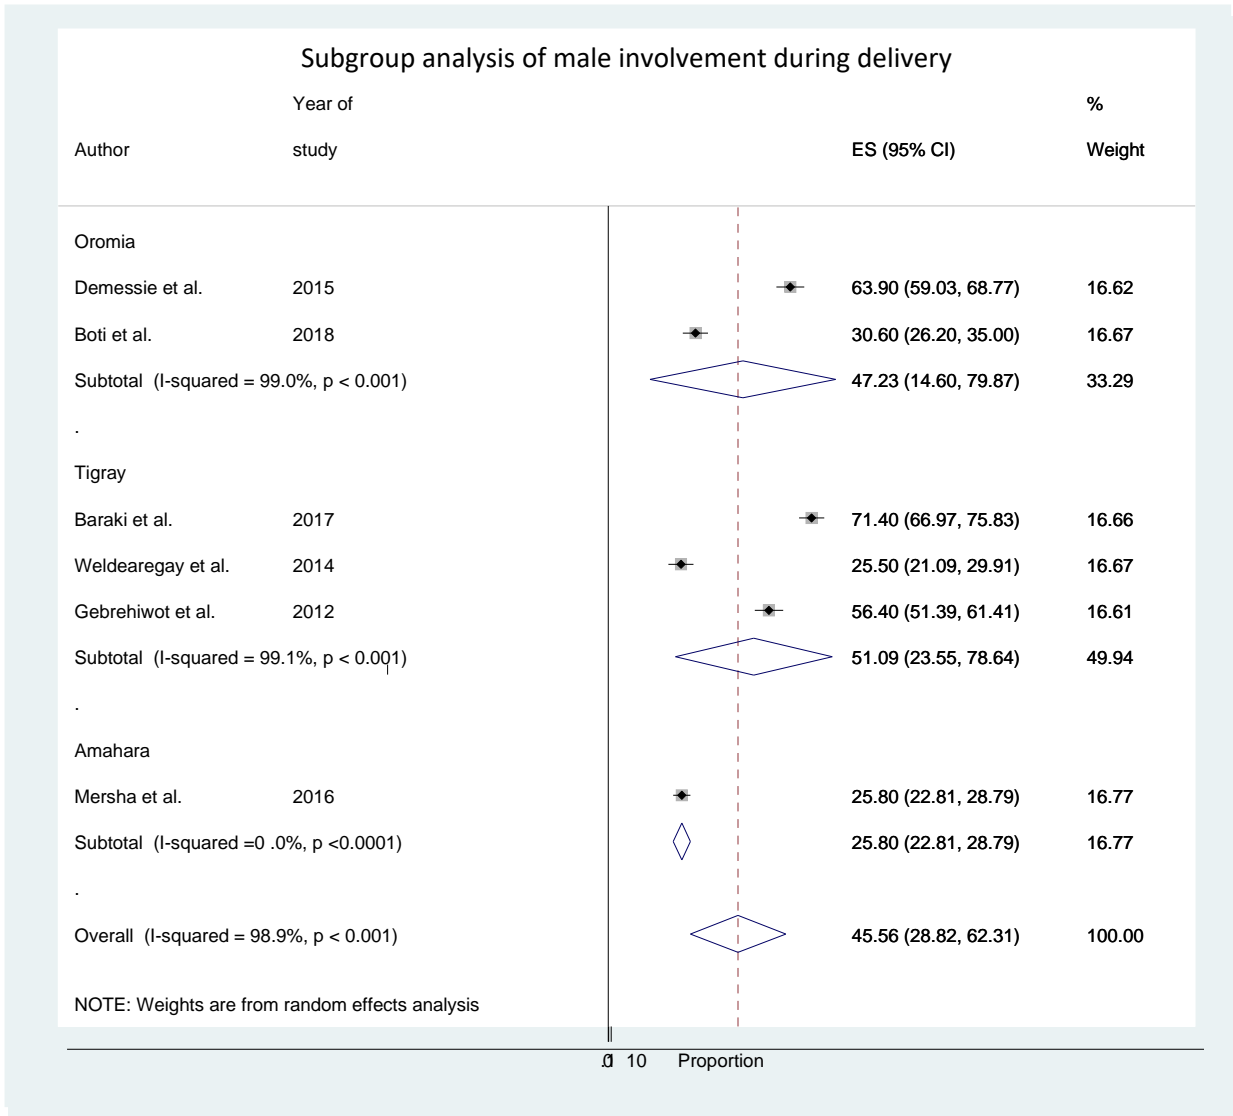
Subgroup analysis of male involvement during delivery

| Author | Year of study | ES (95% CI) | % Weight |
|---|---|---|---|
| Oromia | | | |
| Demessie et al. | 2015 | 63.90 (59.03, 68.77) | 16.62 |
| Boti et al. | 2018 | 30.60 (26.20, 35.00) | 16.67 |
| Subtotal (I-squared = 99.0%, p < 0.001) | | 47.23 (14.60, 79.87) | 33.29 |
| . | | | |
| Tigray | | | |
| Baraki et al. | 2017 | 71.40 (66.97, 75.83) | 16.66 |
| Weldearegay et al. | 2014 | 25.50 (21.09, 29.91) | 16.67 |
| Gebrehiwot et al. | 2012 | 56.40 (51.39, 61.41) | 16.61 |
| Subtotal (I-squared = 99.1%, p < 0.001) | | 51.09 (23.55, 78.64) | 49.94 |
| . | | | |
| Amahara | | | |
| Mersha et al. | 2016 | 25.80 (22.81, 28.79) | 16.77 |
| Subtotal (I-squared =0 .0%, p <0.0001) | | 25.80 (22.81, 28.79) | 16.77 |
| . | | | |
| Overall (I-squared = 98.9%, p < 0.001) | | 45.56 (28.82, 62.31) | 100.00 |

NOTE: Weights are from random effects analysis

0 10 Proportion